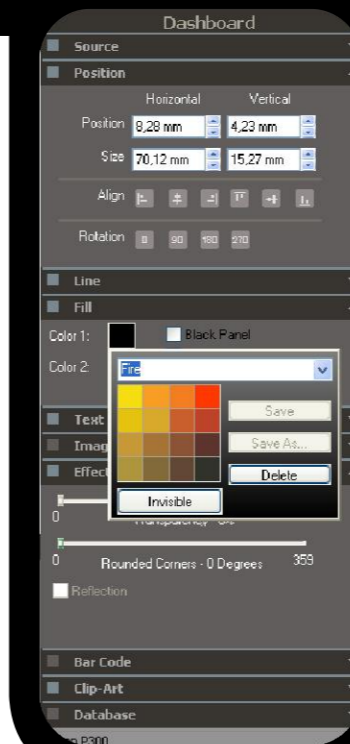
Dashboard

Source

Position

Horizontal Vertical

Position 8,28 mm 4,23 mm

Size 70,12 mm 15,27 mm

Align

Rotation 0 90 180 270

Line

Fill

Color 1: Black Panel

Color 2: Fire

Save

Save As...

Delete

Invisible

Text

Imag

Effect

0

Transparency - 0%

0 Rounded Corners - 0 Degrees 359

Reflection

Bar Code

Clip-Art

Database

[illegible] P300